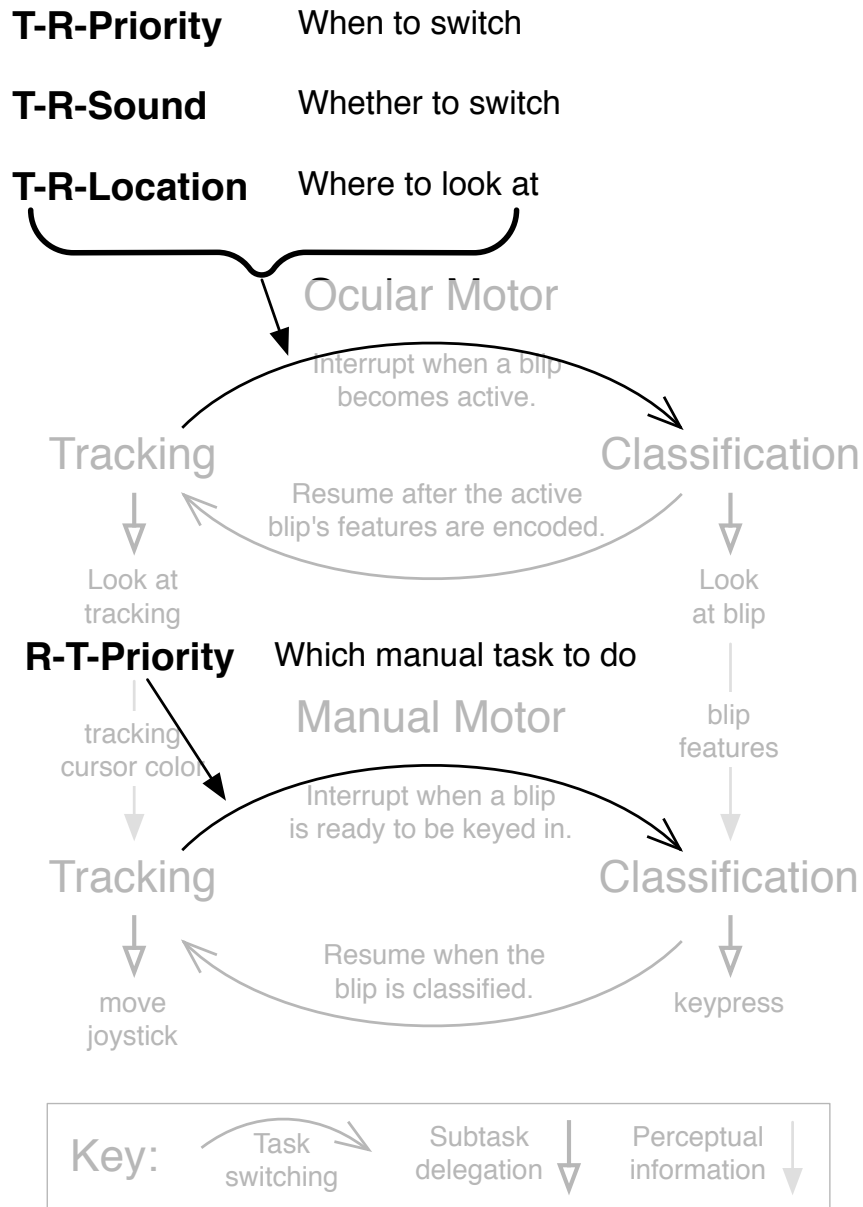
T-R-Priority When to switch

T-R-Sound Whether to switch

T-R-Location Where to look at

Ocular Motor

Interrupt when a blip becomes active.

Tracking

Classification

Resume after the active blip's features are encoded.

Look at tracking

Look at blip

R-T-Priority Which manual task to do

Manual Motor

tracking cursor color

blip features

Interrupt when a blip is ready to be keyed in.

Tracking

Classification

Resume when the blip is classified.

move joystick

keypress

Key: Task switching Subtask delegation Perceptual information